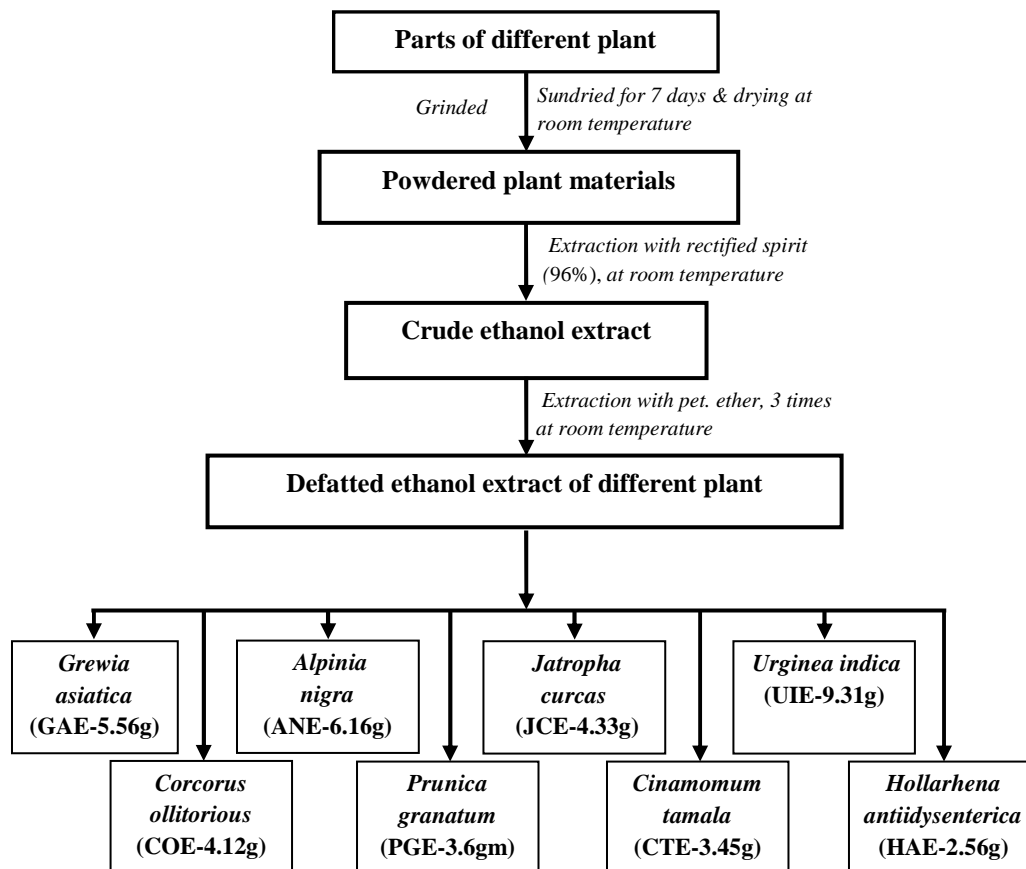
Parts of different plant

Grinded

Sundried for 7 days & drying at room temperature

Powdered plant materials

Extraction with rectified spirit (96%), at room temperature

Crude ethanol extract

Extraction with pet. ether, 3 times at room temperature

Defatted ethanol extract of different plant

Grewia asiatica (GAE-5.56g)

Alpinia nigra (ANE-6.16g)

Jatropha curcas (JCE-4.33g)

Urginea indica (UIE-9.31g)

Corcorus ollitorious (COE-4.12g)

Prunica granatum (PGE-3.6gm)

Cinamomum tamala (CTE-3.45g)

Hollarhena antiidysenterica (HAE-2.56g)